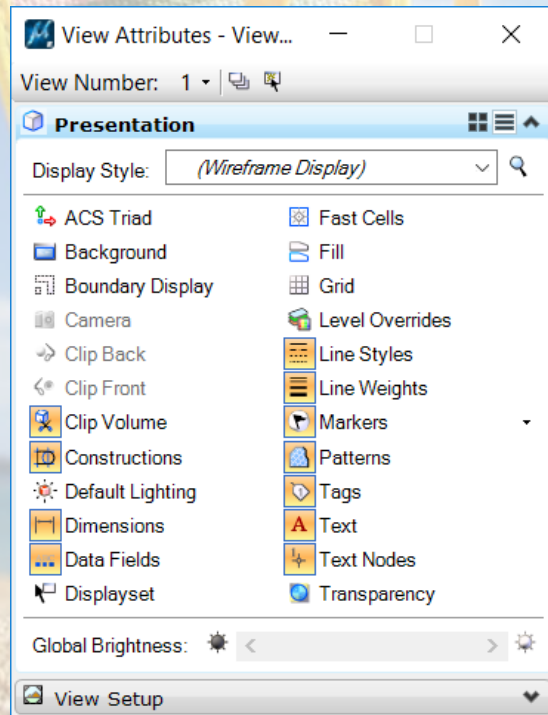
View Attributes - View...

View Number: 1

Presentation

Display Style: (Wireframe Display)

ACS Triad
Background
Boundary Display
Camera
Clip Back
Clip Front
Clip Volume
Constructions
Default Lighting
Dimensions
Data Fields
Displayset

Fast Cells
Fill
Grid
Level Overrides
Line Styles
Line Weights
Markers
Patterns
Tags
Text
Text Nodes
Transparency

Global Brightness:

View Setup